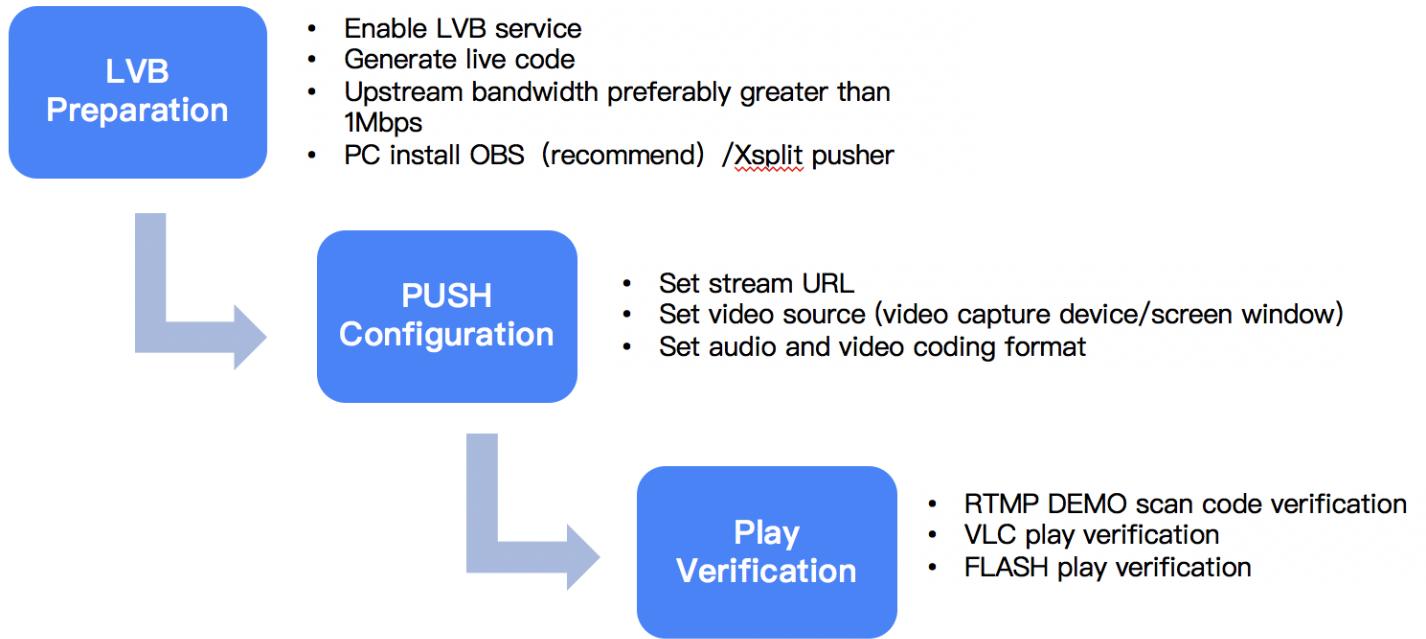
LVB Preparation

- Enable LVB service
- Generate live code
- Upstream bandwidth preferably greater than 1Mbps
- PC install OBS（recommend）/Xsplit pusher

PUSH Configuration

- Set stream URL
- Set video source (video capture device/screen window)
- Set audio and video coding format

Play Verification

- RTMP DEMO scan code verification
- VLC play verification
- FLASH play verification